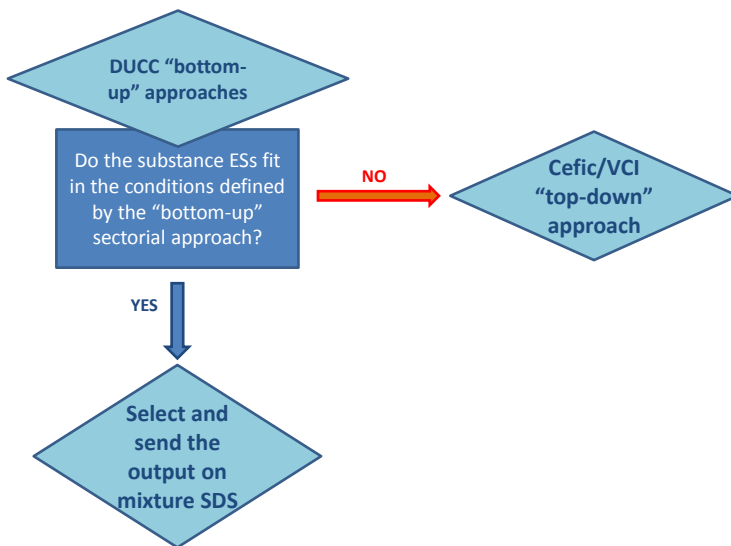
DUCC “bottom-up” approaches

Do the substance ESs fit in the conditions defined by the “bottom-up” sectorial approach?

NO

Cefic/VCI “top-down” approach

YES

Select and send the output on mixture SDS